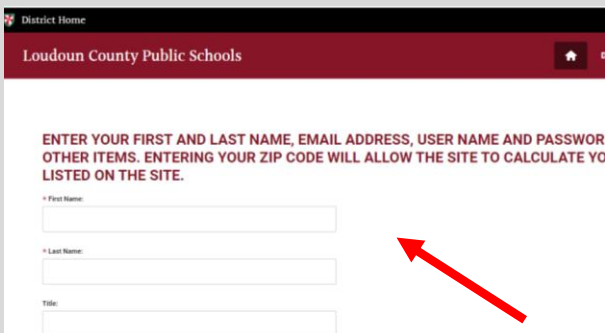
District Home

Loudoun County Public Schools

ENTER YOUR FIRST AND LAST NAME, EMAIL ADDRESS, USER NAME AND PASSWOR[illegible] OTHER ITEMS. ENTERING YOUR ZIP CODE WILL ALLOW THE SITE TO CALCULATE YO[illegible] LISTED ON THE SITE.

* First Name:

* Last Name:

Title: